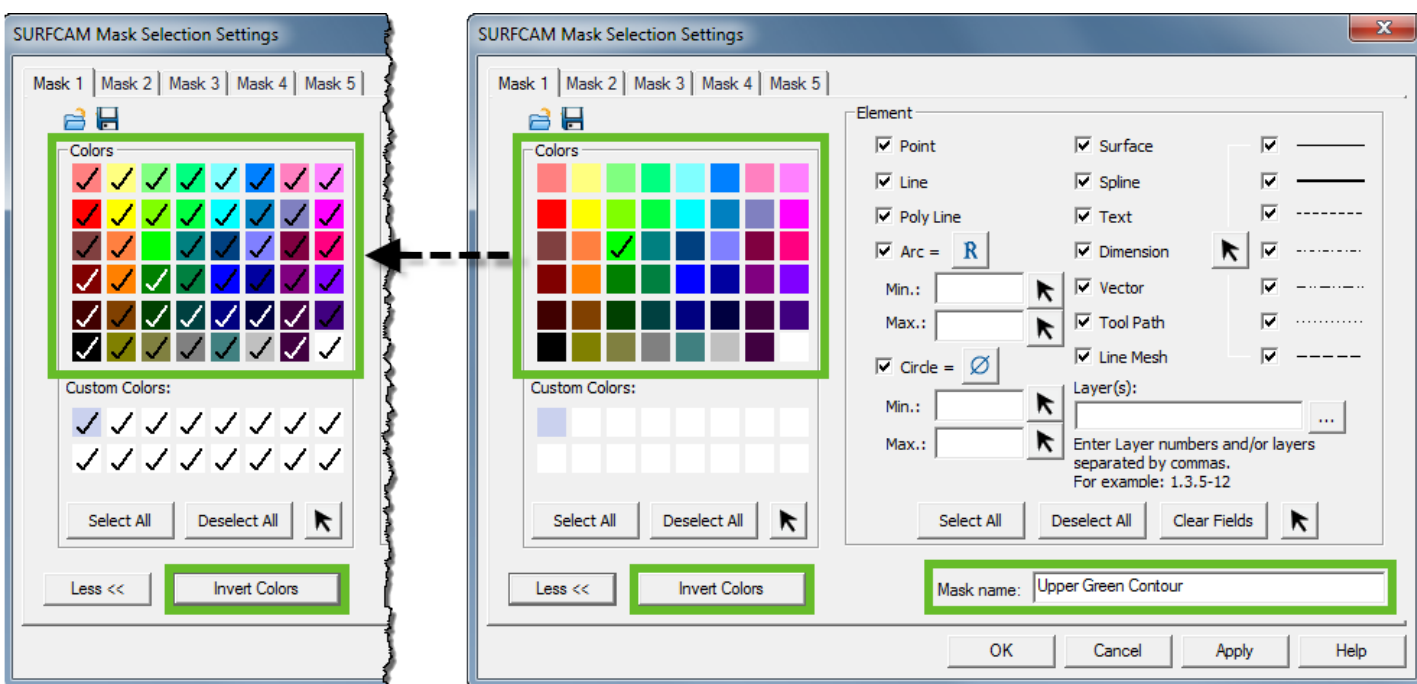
SURFCAM Mask Selection Settings

Mask 1 | Mask 2 | Mask 3 | Mask 4 | Mask 5

Colors

Custom Colors:

Select All
Deselect All

Less <<
Invert Colors

SURFCAM Mask Selection Settings

Mask 1 | Mask 2 | Mask 3 | Mask 4 | Mask 5

Colors

Custom Colors:

Select All
Deselect All

Element

Point
Line
Poly Line
Arc = R
Min.:
Max.:
Circle = Ø
Min.:
Max.:

Surface
Spline
Text
Dimension
Vector
Tool Path
Line Mesh

Layer(s):
...
Enter Layer numbers and/or layers separated by commas.
For example: 1.3.5-12

Select All
Deselect All
Clear Fields

Less <<
Invert Colors

Mask name: Upper Green Contour

OK
Cancel
Apply
Help